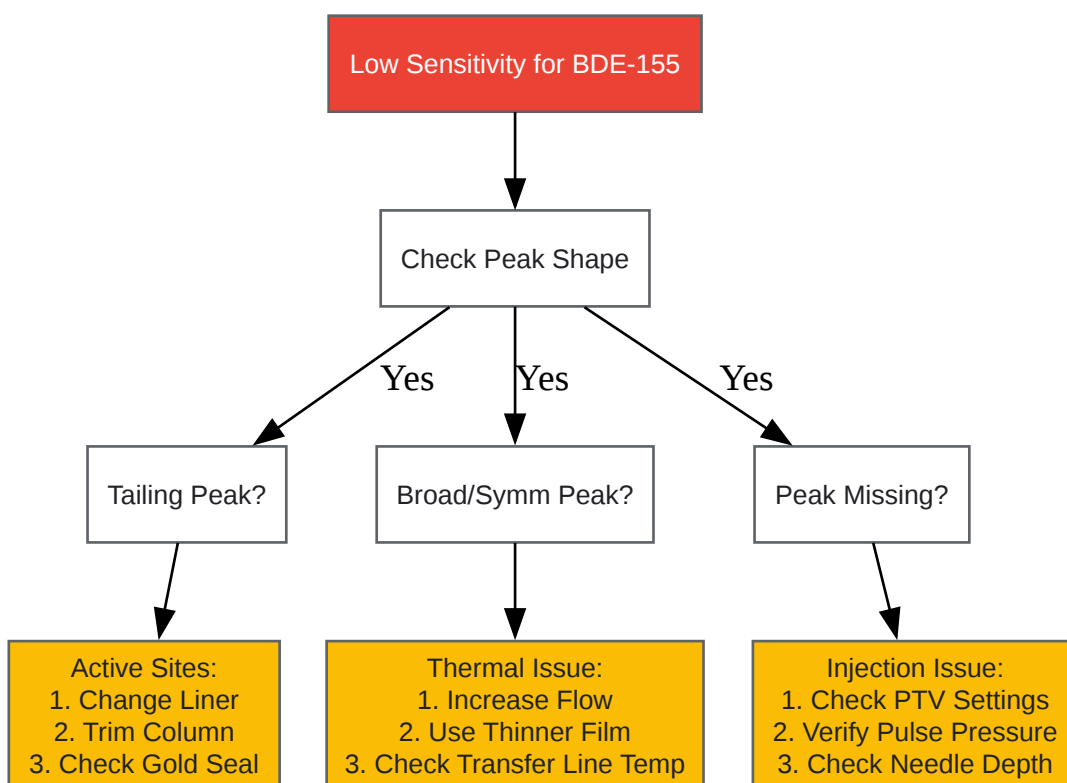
Low Sensitivity for BDE-155

Check Peak Shape

Yes

Yes

Yes

Tailing Peak?

Broad/Symm Peak?

Peak Missing?

Active Sites:
1. Change Liner
2. Trim Column
3. Check Gold Seal

Thermal Issue:
1. Increase Flow
2. Use Thinner Film
3. Check Transfer Line Temp

Injection Issue:
1. Check PTV Settings
2. Verify Pulse Pressure
3. Check Needle Depth